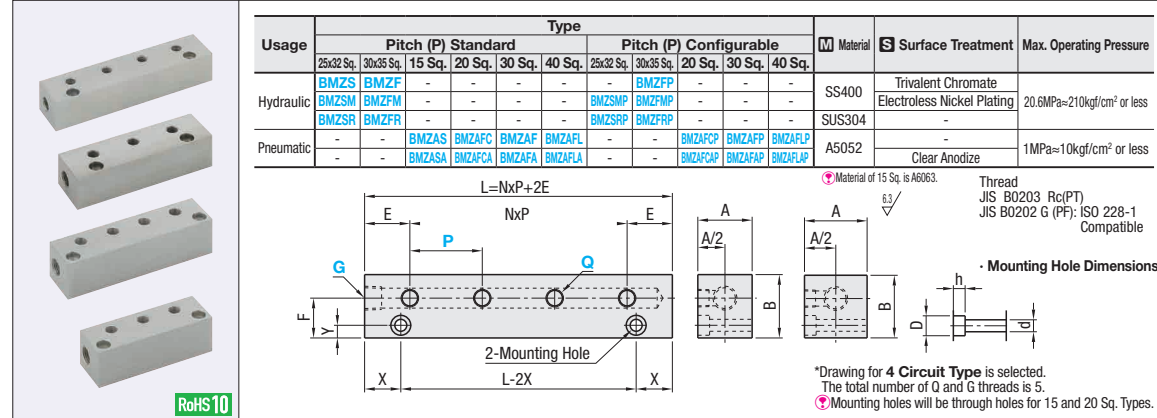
| Usage | Type | | | | | | | | | | | | M Material | S Surface Treatment | Max. Operating Pressure |
|---|---|---|---|---|---|---|---|---|---|---|---|---|---|---|---|
| | Pitch (P) Standard | | | | | | Pitch (P) Configurable | | | | | | | | |
| | 25x32 Sq. | 30x35 Sq. | 15 Sq. | 20 Sq. | 30 Sq. | 40 Sq. | 25x32 Sq. | 30x35 Sq. | 20 Sq. | 30 Sq. | 40 Sq. | | | | |
| Hydraulic | BMZS | BMZF | - | - | - | - | - | BMZFP | - | - | - | | SS400 | Trivalent Chromate | 20.6MPa≈210kgf/cm² or less |
| | BMZSM | BMZFM | - | - | - | - | BMZSMP | BMZFMP | - | - | - | | | Electroless Nickel Plating | |
| | BMZSR | BMZFR | - | - | - | - | BMZSRP | BMZFRP | - | - | - | | SUS304 | - | |
| Pneumatic | - | - | BMZAS | BMZAFC | BMZAF | BMZAFL | - | - | BMZAFCP | BMZAFP | BMZAFLP | | A5052 | - | 1MPa≈10kgf/cm² or less |
| | - | - | BMZASA | BMZAFCA | BMZAFA | BMZAFLA | - | - | BMZAFCAP | BMZAFAP | BMZAFLAP | | | Clear Anodize | |

Material of 15 Sq. is A6063.

L=NxP+2E
E
NxP
E
P
G
Q
F
Y
2-Mounting Hole
X
L-2X
X
A
A/2
B
A
A/2
B
6.3
Thread
JIS B0203 Rc(PT)
JIS B0202 G (PF): ISO 228-1 Compatible

· Mounting Hole Dimensions
h
D
d

*Drawing for 4 Circuit Type is selected.
The total number of Q and G threads is 5.
Mounting holes will be through holes for 15 and 20 Sq. Types.

RoHS10